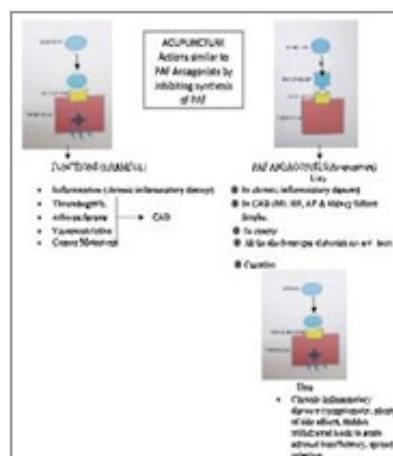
ACUPUNCTURE
Actions similar to PAF Antagonists by inhibiting synthesis of PAF

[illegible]

- Inflammation (chronic inflammatory disease)
- Thrombosis
- Atherosclerosis
- Vasoconstriction
- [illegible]

CAD

PAF ANTAGONISTS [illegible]

Uses
- In chronic inflammatory diseases
- In CAD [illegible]
- In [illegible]
- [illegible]
- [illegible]

Uses
- Chronic inflammatory disease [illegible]